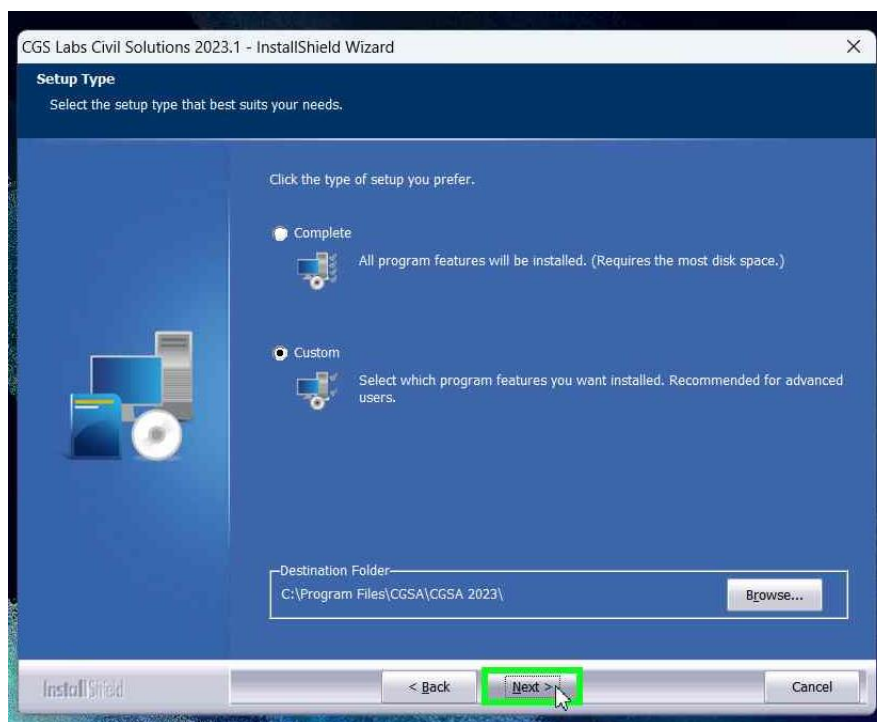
CGS Labs Civil Solutions 2023.1 - InstallShield Wizard

×

Setup Type

Select the setup type that best suits your needs.

Click the type of setup you prefer.

Complete

All program features will be installed. (Requires the most disk space.)

Custom

Select which program features you want installed. Recommended for advanced users.

Destination Folder

C:\Program Files\CGSA\CGSA 2023\

Browse...

InstallShield

< Back

Next >

Cancel